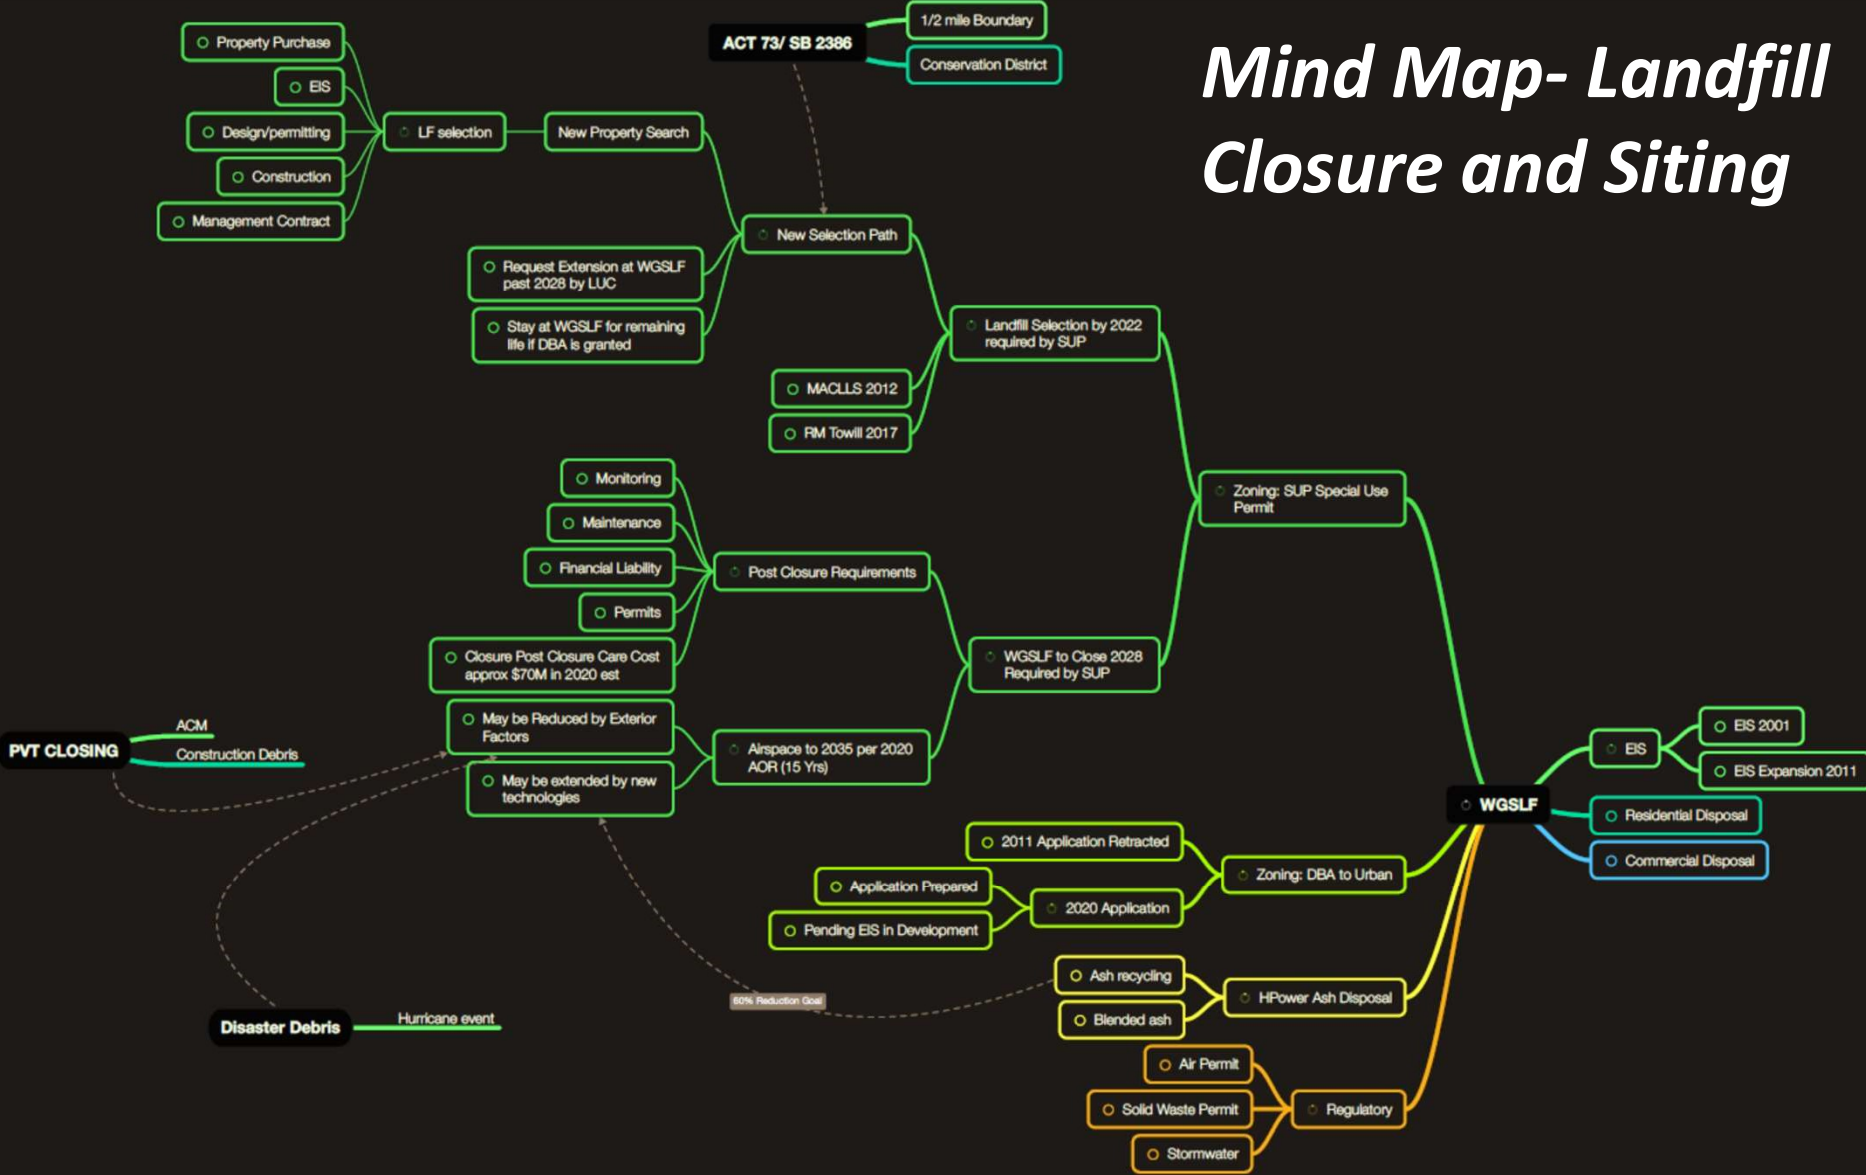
Mind Map- Landfill Closure and Siting

ACT 73/ SB 2386

1/2 mile Boundary

Conservation District

Property Purchase

EIS

Design/permitting

Construction

Management Contract

LF selection

New Property Search

New Selection Path

Request Extension at WGSLF past 2028 by LUC

Stay at WGSLF for remaining life if DBA is granted

Landfill Selection by 2022 required by SUP

MACLLS 2012

RM Towill 2017

Zoning: SUP Special Use Permit

Monitoring

Maintenance

Financial Liability

Permits

Post Closure Requirements

Closure Post Closure Care Cost approx $70M in 2020 est

WGSLF to Close 2028 Required by SUP

PVT CLOSING

ACM

Construction Debris

May be Reduced by Exterior Factors

May be extended by new technologies

Airspace to 2035 per 2020 AOR (15 Yrs)

EIS

EIS 2001

EIS Expansion 2011

WGSLF

Residential Disposal

Commercial Disposal

2011 Application Retracted

Zoning: DBA to Urban

Application Prepared

2020 Application

Pending EIS in Development

Ash recycling

HPower Ash Disposal

Blended ash

60% Reduction Goal

Disaster Debris

Hurricane event

Air Permit

Solid Waste Permit

Regulatory

Stormwater